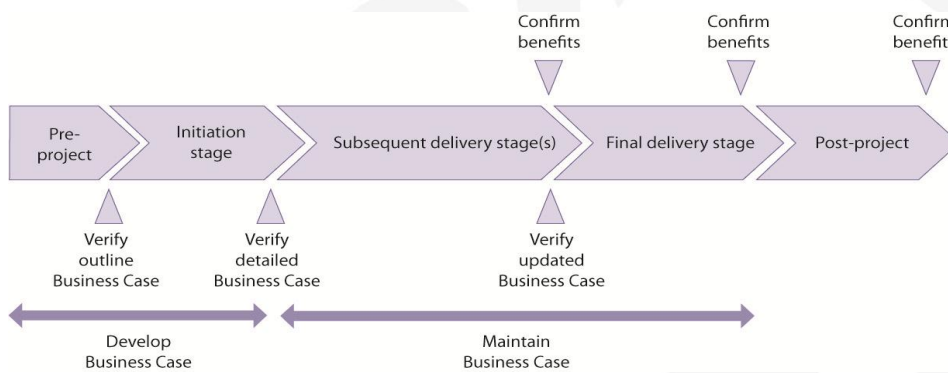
Confirm benefits

Confirm benefits

Confirm benefit

Pre-project

Initiation stage

Subsequent delivery stage(s)

Final delivery stage

Post-project

Verify outline Business Case

Verify detailed Business Case

Verify updated Business Case

Develop Business Case

Maintain Business Case